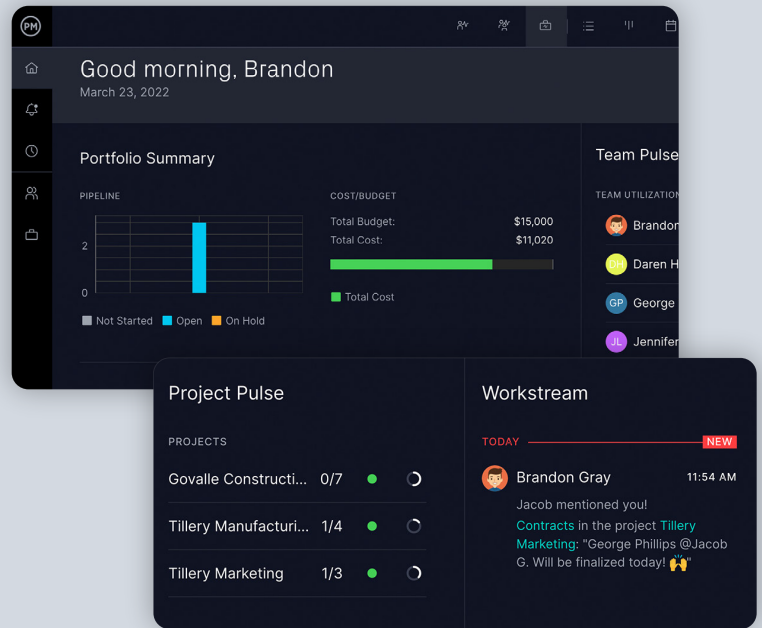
PM

Good morning, Brandon
March 23, 2022

Portfolio Summary

PIPELINE

2

0

Not Started Open On Hold

COST/BUDGET

Total Budget: $15,000
Total Cost: $11,020

Total Cost

Team Pulse

TEAM UTILIZATION

Brandon

DH Daren H

GP George

JL Jennifer

Project Pulse

PROJECTS

Govalle Constructi... 0/7

Tillery Manufacturi... 1/4

Tillery Marketing 1/3

Workstream

TODAY NEW

Brandon Gray 11:54 AM

Jacob mentioned you!

Contracts in the project Tillery Marketing: "George Phillips @Jacob G. Will be finalized today! 🙌"